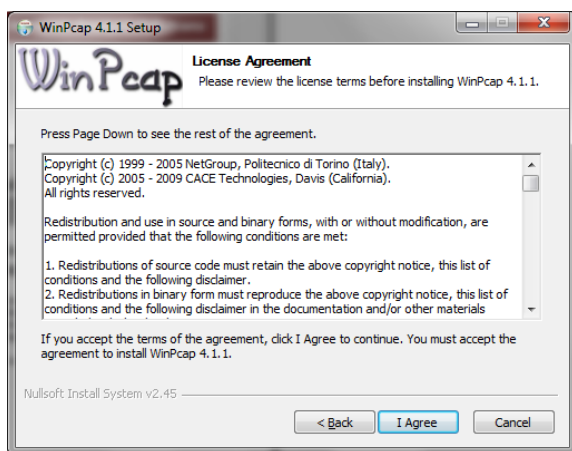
WinPcap 4.1.1 Setup

WinPcap

License Agreement
Please review the license terms before installing WinPcap 4.1.1.

Press Page Down to see the rest of the agreement.

Copyright (c) 1999 - 2005 NetGroup, Politecnico di Torino (Italy).
Copyright (c) 2005 - 2009 CACE Technologies, Davis (California).
All rights reserved.

Redistribution and use in source and binary forms, with or without modification, are permitted provided that the following conditions are met:

1. Redistributions of source code must retain the above copyright notice, this list of conditions and the following disclaimer.
2. Redistributions in binary form must reproduce the above copyright notice, this list of conditions and the following disclaimer in the documentation and/or other materials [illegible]

If you accept the terms of the agreement, click I Agree to continue. You must accept the agreement to install WinPcap 4.1.1.

Nullsoft Install System v2.45

< Back I Agree Cancel